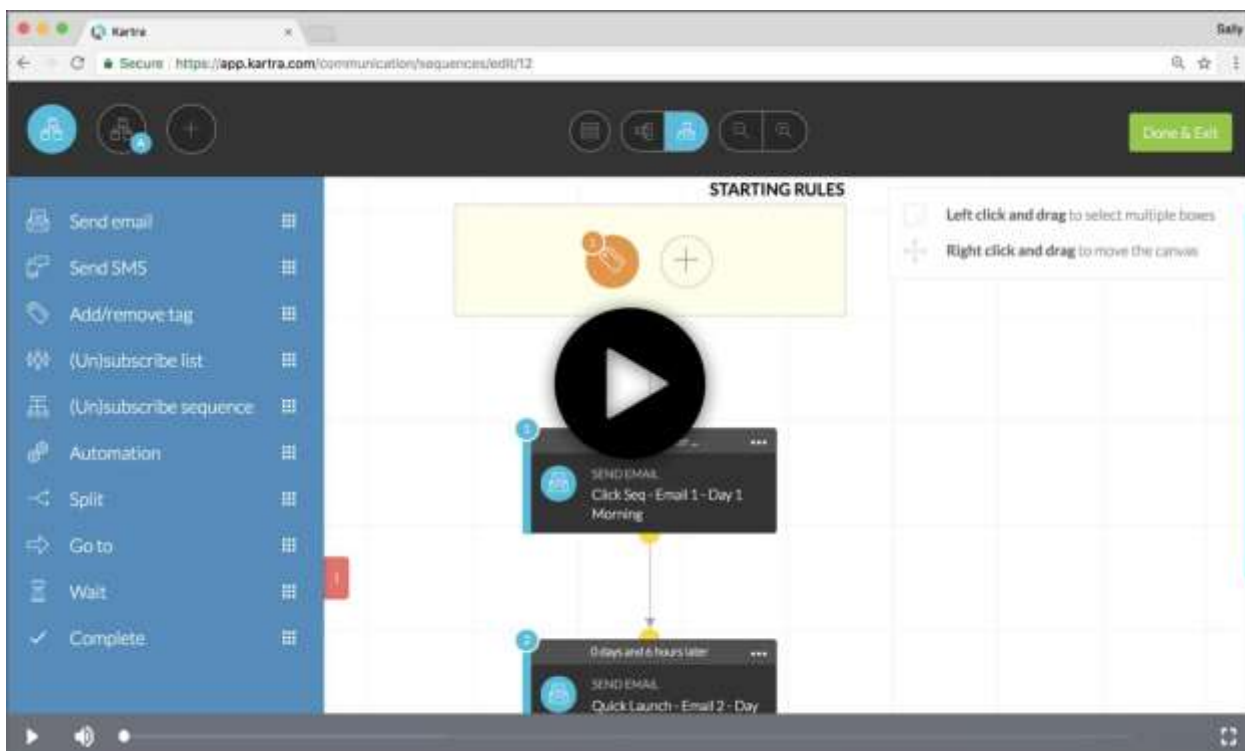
Kartra

Sally

Secure https://app.kartra.com/communication/sequences/edit/12

A

Done & Exit

STARTING RULES

Left click and drag to select multiple boxes

Right click and drag to move the canvas

Send email

Send SMS

Add/remove tag

(Un)subscribe list

(Un)subscribe sequence

Automation

Split

Go to

Wait

Complete

1

SEND EMAIL
Click Seq - Email 1 - Day 1 Morning

2

0 days and 6 hours later

SEND EMAIL
Quick Launch - Email 2 - Day